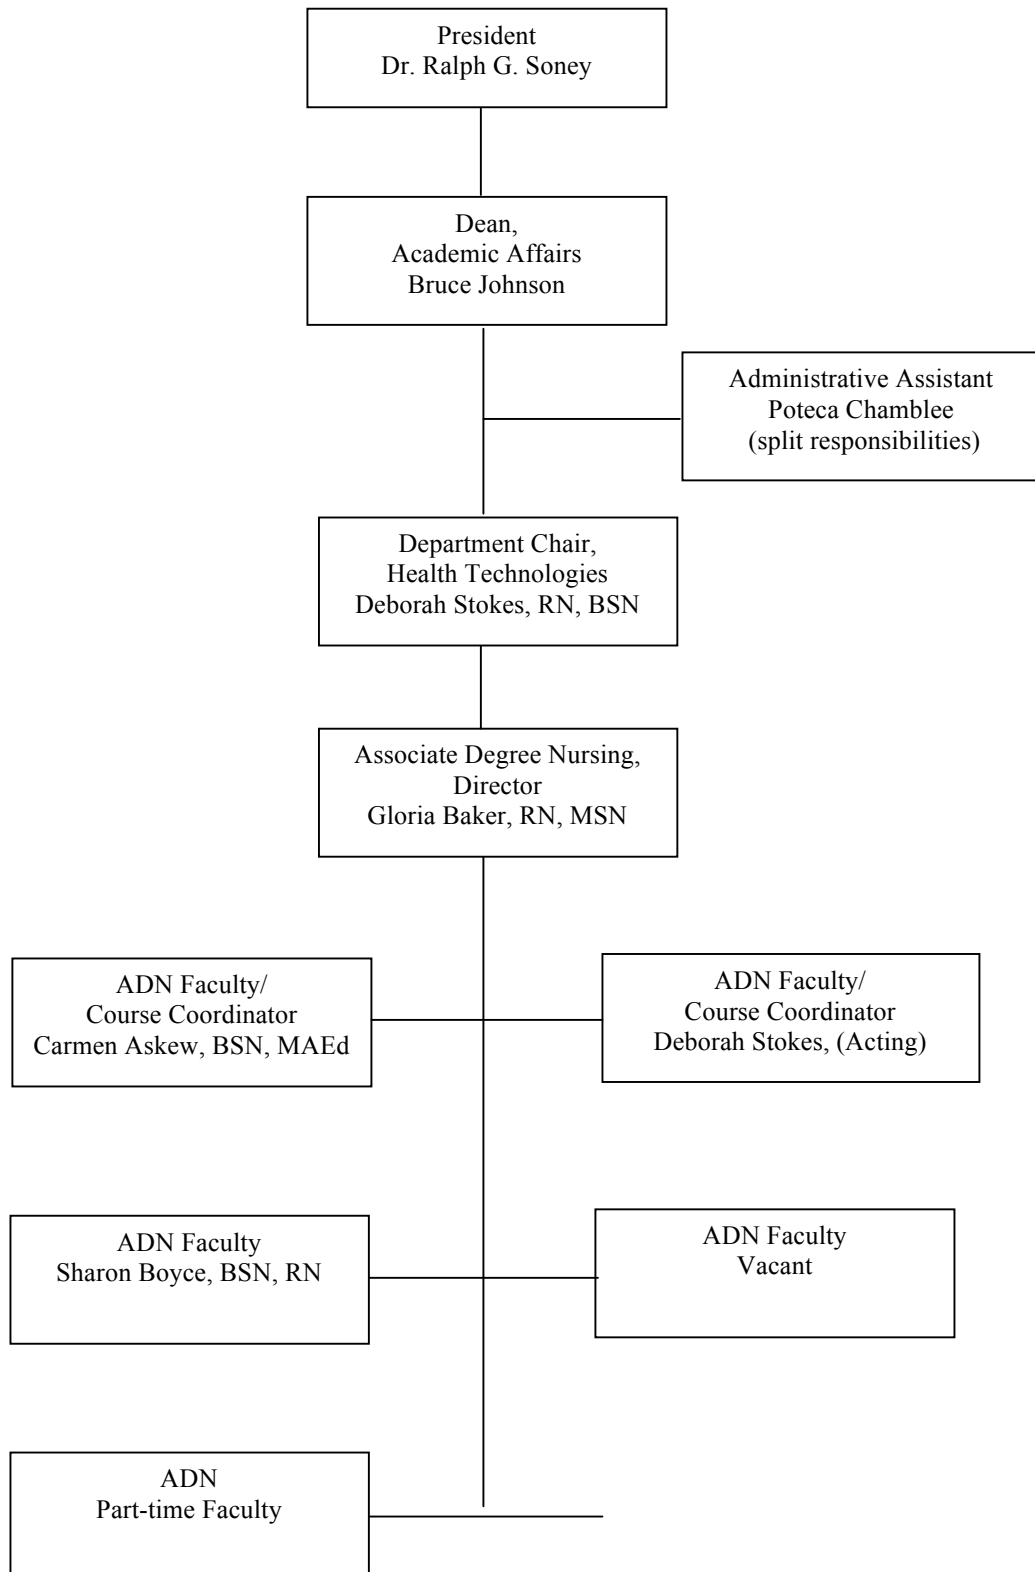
President
Dr. Ralph G. Soney

Dean,
Academic Affairs
Bruce Johnson

Administrative Assistant
Poteca Chamblee
(split responsibilities)

Department Chair,
Health Technologies
Deborah Stokes, RN, BSN

Associate Degree Nursing,
Director
Gloria Baker, RN, MSN

ADN Faculty/
Course Coordinator
Carmen Askew, BSN, MAEd

ADN Faculty/
Course Coordinator
Deborah Stokes, (Acting)

ADN Faculty
Sharon Boyce, BSN, RN

ADN Faculty
Vacant

ADN
Part-time Faculty